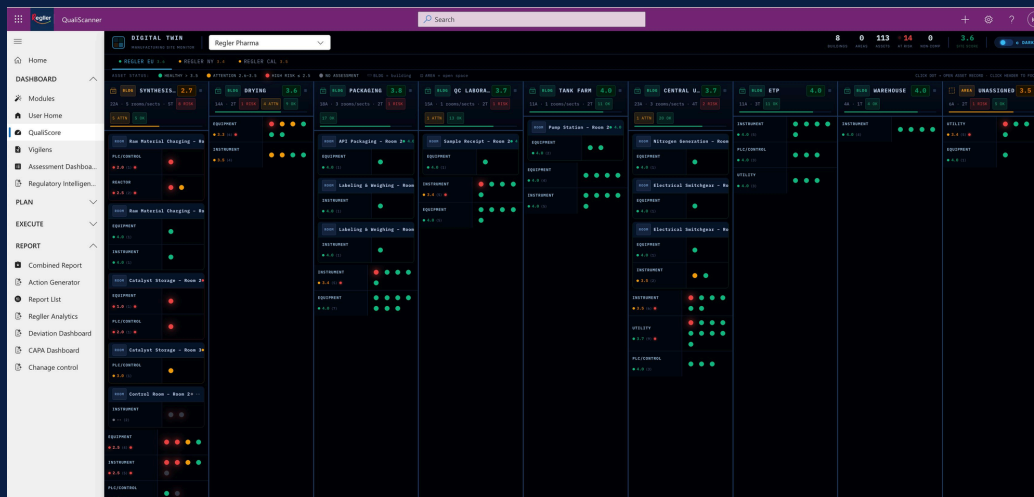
Regler QualiScanner
Search
Home
DASHBOARD
Modules
User Home
QualiScore
Vigilens
Assessment Dashboa...
Regulatory Intelligen...
PLAN
EXECUTE
REPORT
Combined Report
Action Generator
Report List
Regler Analytics
Deviation Dashboard
CAPA Dashboard
Change control

DIGITAL TWIN
Regler Pharma
8 BUILDINGS 0 AREAS 113 ASSETS 14 AT RISK 0 NON-COMPL 3.6 SITE SCORE
REGLER EU · REGLER NY · REGLER CAL

BLDG SYNTHESIS 2.7
Raw Material Charging – Ro
PLC/CONTROL
REACTOR
Raw Material Charging – Ro
EQUIPMENT
INSTRUMENT
Catalyst Storage – Room 2
EQUIPMENT
PLC/CONTROL
Catalyst Storage – Room 3
PLC/CONTROL
Control Room – Room 2
INSTRUMENT
EQUIPMENT
INSTRUMENT
PLC/CONTROL

BLDG DRYING 3.6
EQUIPMENT
INSTRUMENT

BLDG PACKAGING 3.8
API Packaging – Room 2
EQUIPMENT
Labeling & Weighing – Room
INSTRUMENT
Labeling & Weighing – Room
INSTRUMENT
INSTRUMENT
EQUIPMENT

BLDG QC LABORA... 3.7
Sample Receipt – Room 2
INSTRUMENT
EQUIPMENT

BLDG TANK FARM 4.0
Pump Station – Room 2
EQUIPMENT
INSTRUMENT

BLDG CENTRAL U... 3.7
Nitrogen Generation – Roo
EQUIPMENT
Electrical Switchgear – Ro
EQUIPMENT
Electrical Switchgear – Ro
EQUIPMENT
INSTRUMENT
INSTRUMENT
UTILITY
PLC/CONTROL

BLDG ETP 4.0
INSTRUMENT
PLC/CONTROL
UTILITY

BLDG WAREHOUSE 4.0
INSTRUMENT

AREA UNASSIGNED 3.5
UTILITY
EQUIPMENT